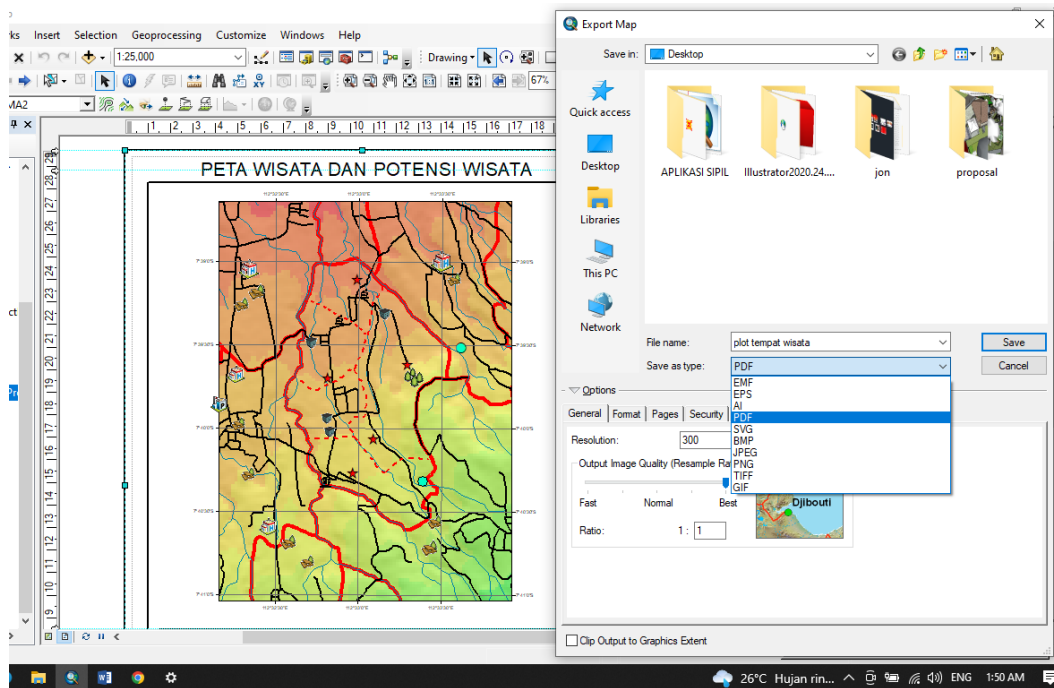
rks Insert Selection Geoprocessing Customize Windows Help

1:25,000

Drawing

67%

MA2

PETA WISATA DAN POTENSI WISATA

Export Map

Save in: Desktop

Quick access

Desktop

Libraries

This PC

Network

APLIKASI SIPIL

Illustrator2020.24....

jon

proposal

File name: plot tempat wisata

Save

Save as type: PDF

Cancel

Options

EMF
EPS
AI
PDF
SVG
BMP
JPEG
PNG
TIFF
GIF

General Format Pages Security

Resolution: 300

Output Image Quality (Resample Ra

Fast Normal Best

Ratio: 1 : 1

Djibouti

Clip Output to Graphics Extent

26°C Hujan rin... ENG 1:50 AM